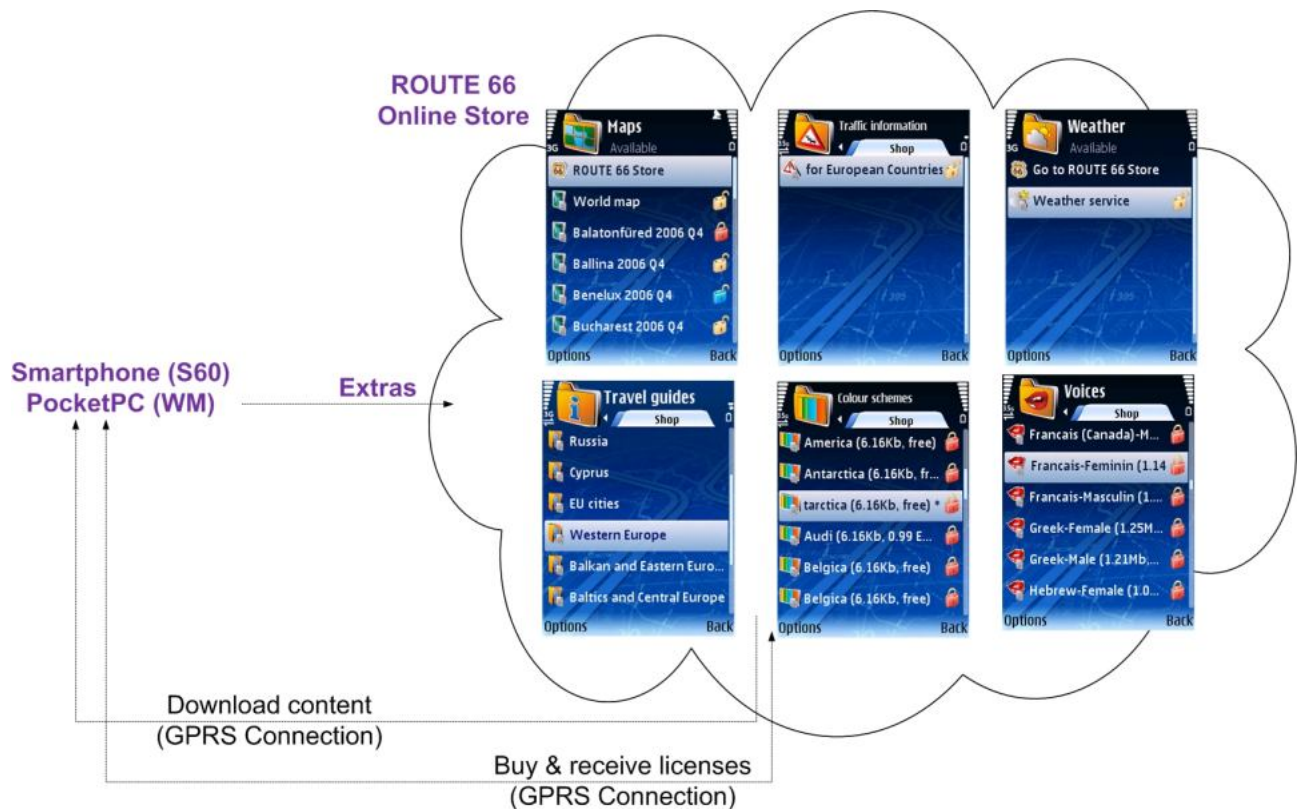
ROUTE 66
Online Store

3G
Maps
Available
ROUTE 66 Store
World map
Balatonfüred 2006 Q4
Ballina 2006 Q4
Benelux 2006 Q4
Bucharest 2006 Q4
Options
Back

3G
Traffic information
Shop
for European Countries
Options
Back

3G
Weather
Available
Go to ROUTE 66 Store
Weather service
Options
Back

Smartphone (S60)
PocketPC (WM)

Extras

3G
Travel guides
Shop
Russia
Cyprus
EU cities
Western Europe
Balkan and Eastern Euro...
Baltics and Central Europe
Options
Back

Colour schemes
Shop
America (6.16Kb, free)
Antarctica (6.16Kb, fr...
tarctica (6.16Kb, free) *
Audi (6.16Kb, 0.99 E...
Belgica (6.16Kb, free)
Belgica (6.16Kb, free)
Options
Back

3G
Voices
Shop
Francais (Canada)-M...
Francais-Feminin (1.14
Francais-Masculin (1....
Greek-Female (1.25M...
Greek-Male (1.21Mb,...
Hebrew-Female (1.0...
Options
Back

Download content
(GPRS Connection)

Buy & receive licenses
(GPRS Connection)